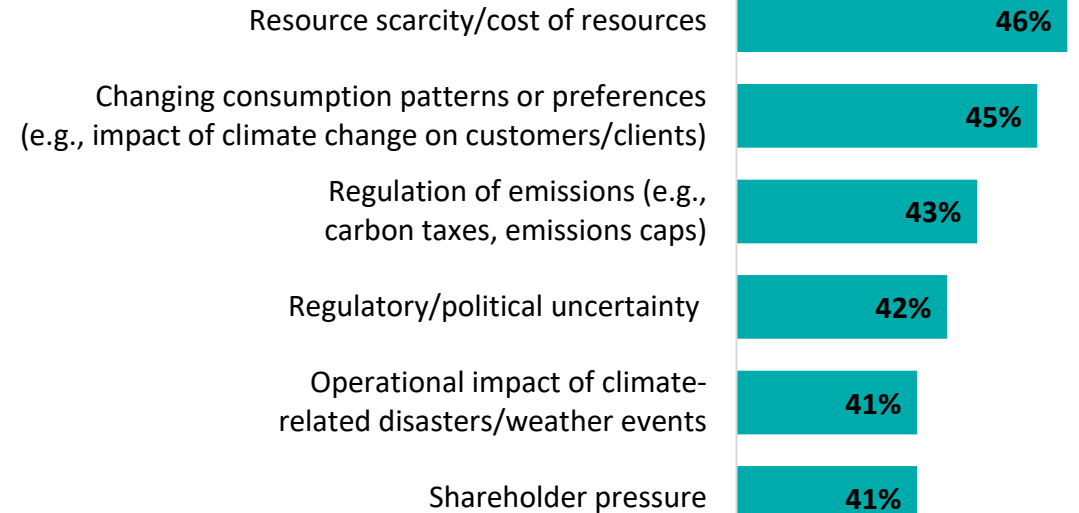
Resource scarcity/cost of resources 46%

Changing consumption patterns or preferences (e.g., impact of climate change on customers/clients) 45%

Regulation of emissions (e.g., carbon taxes, emissions caps) 43%

Regulatory/political uncertainty 42%

Operational impact of climate-related disasters/weather events 41%

Shareholder pressure 41%